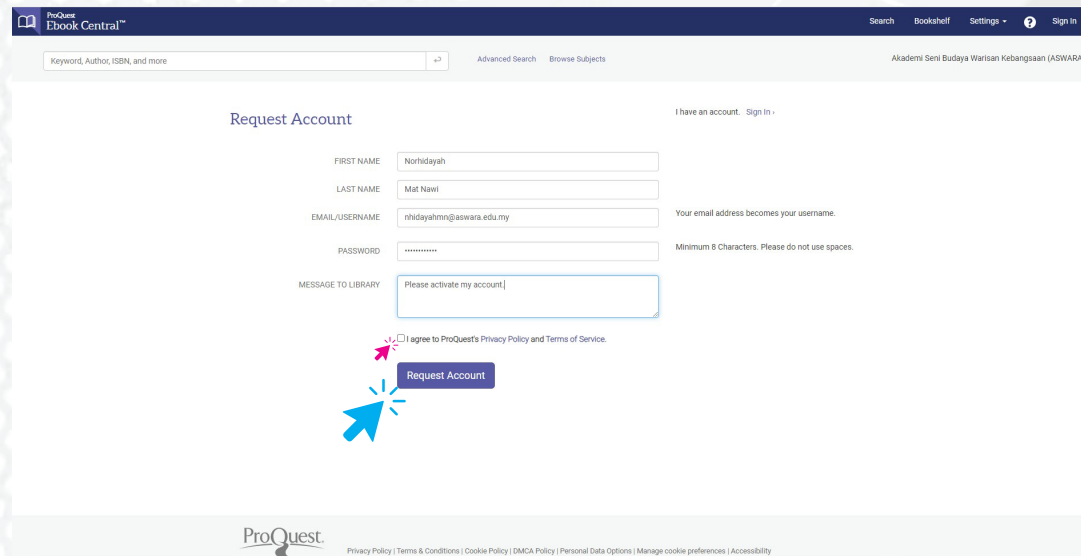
ProQuest Ebook Central™

Search Bookshelf Settings ▾ ? Sign In

Keyword, Author, ISBN, and more

Advanced Search Browse Subjects

Akademi Seni Budaya Warisan Kebangsaan (ASWARA

Request Account

I have an account. Sign In ›

FIRST NAME Norhidayah

LAST NAME Mat Nawi

EMAIL/USERNAME nhidayahmn@aswara.edu.my

Your email address becomes your username.

PASSWORD ••••••••••••

Minimum 8 Characters. Please do not use spaces.

MESSAGE TO LIBRARY Please activate my account.

I agree to ProQuest's Privacy Policy and Terms of Service.

Request Account

ProQuest.

Privacy Policy | Terms & Conditions | Cookie Policy | DMCA Policy | Personal Data Options | Manage cookie preferences | Accessibility